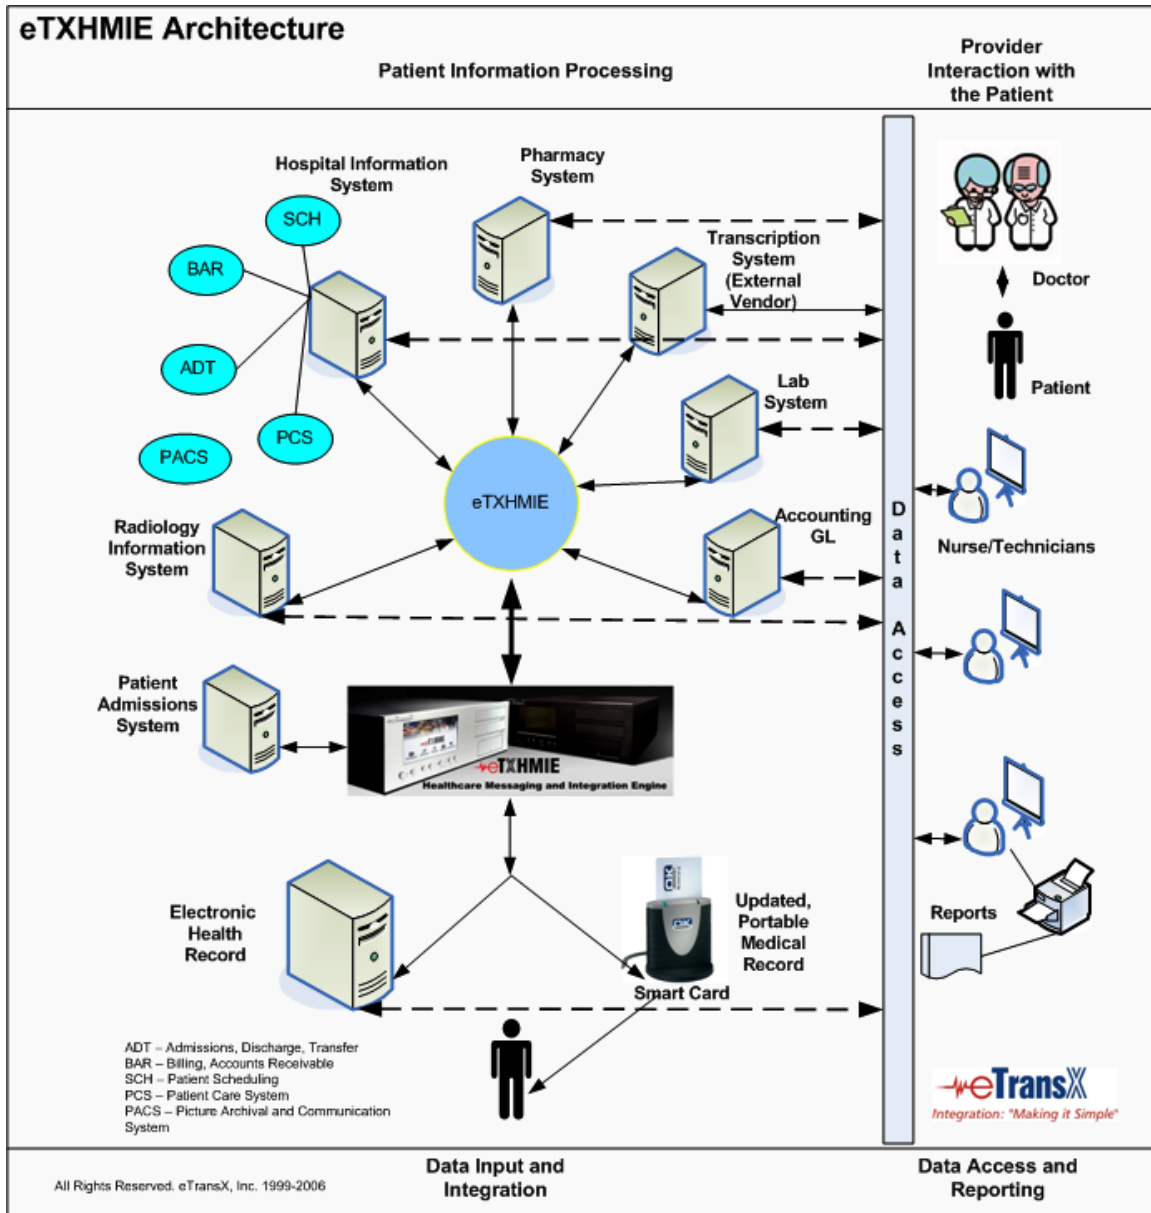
eTXHMIE Architecture

Patient Information Processing

Provider Interaction with the Patient

Hospital Information System

Pharmacy System

SCH

BAR

ADT

PCS

PACS

Transcription System (External Vendor)

Lab System

eTXHMIE

Radiology Information System

Accounting GL

Patient Admissions System

eTXHMIE
Healthcare Messaging and Integration Engine

Electronic Health Record

Updated, Portable Medical Record

Smart Card

Data Access

Doctor

Patient

Nurse/Technicians

Reports

ADT – Admissions, Discharge, Transfer
BAR – Billing, Accounts Receivable
SCH – Patient Scheduling
PCS – Patient Care System
PACS – Picture Archival and Communication System

eTransX
Integration: "Making it Simple"

All Rights Reserved. eTransX, Inc. 1999-2006

Data Input and Integration

Data Access and Reporting